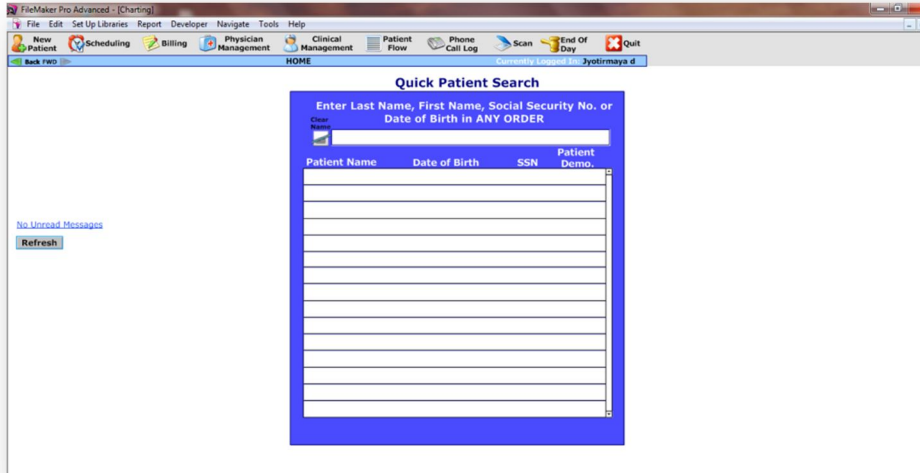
FileMaker Pro Advanced - [Charting]

File Edit Set Up Libraries Report Developer Navigate Tools Help

New Patient Scheduling Billing Physician Management Clinical Management Patient Flow Phone Call Log Scan End Of Day Quit

Back FWD HOME Currently Logged In: Jyotirmaya d

Quick Patient Search

Enter Last Name, First Name, Social Security No. or Date of Birth in ANY ORDER

Clear Name

| Patient Name | Date of Birth | SSN | Patient Demo. |
|---|---|---|---|

No Unread Messages

Refresh